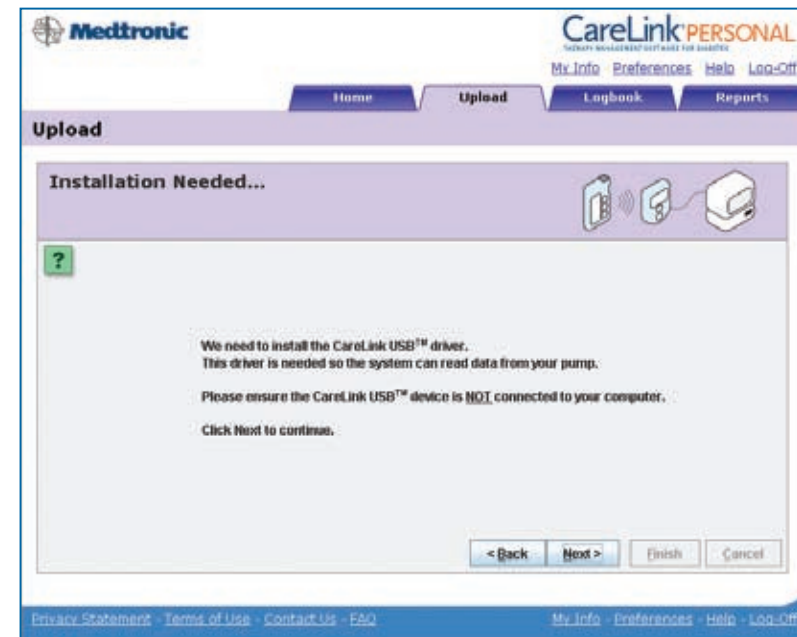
Medtronic

CareLink PERSONAL
THERAPY MANAGEMENT SOFTWARE FOR DIABETES

My Info Preferences Help Log-Off

Home Upload Logbook Reports

Upload

Installation Needed...

?

We need to install the CareLink USB™ driver.
This driver is needed so the system can read data from your pump.

Please ensure the CareLink USB™ device is NOT connected to your computer.

Click Next to continue.

< Back Next > Finish Cancel

Privacy Statement - Terms of Use - Contact Us - FAQ

My Info - Preferences - Help - Log-Off